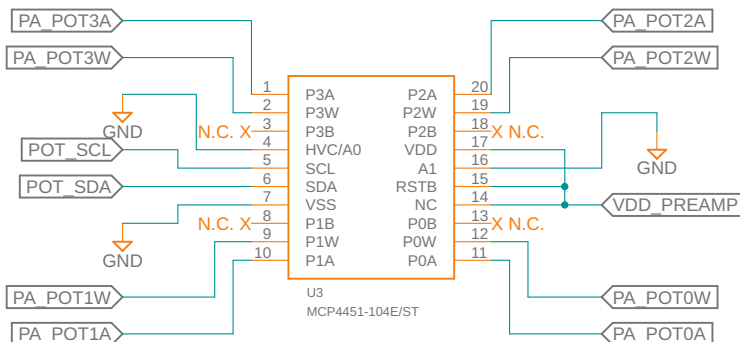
PA_POT3A
PA_POT3W
GND
POT_SCL
POT_SDA
GND
PA_POT1W
PA_POT1A
N.C. X
N.C. X
1 P3A
2 P3W
3 P3B
4 HVC/A0
5 SCL
6 SDA
7 VSS
8 P1B
9 P1W
10 P1A
20 P2A
19 P2W
18 P2B
17 VDD
16 A1
15 RSTB
14 NC
13 P0B
12 P0W
11 P0A
X N.C.
X N.C.
U3
MCP4451-104E/ST
PA_POT2A
PA_POT2W
GND
VDD_PREAMP
PA_POT0W
PA_POT0A